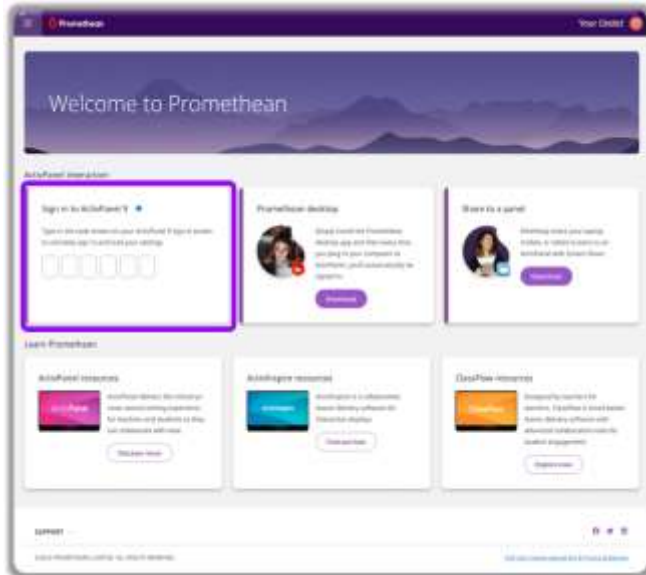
Promethean

Your Details

Welcome to Promethean

ActivPanel interaction

Sign in to ActivPanel 9

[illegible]

Promethean desktop

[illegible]

Download

Share to a panel

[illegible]

Download

Learn Promethean

ActivPanel resources

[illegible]

Discover more

ActivInspire resources

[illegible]

Find out more

ClassFlow resources

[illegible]

Explore more

Support

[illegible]

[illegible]